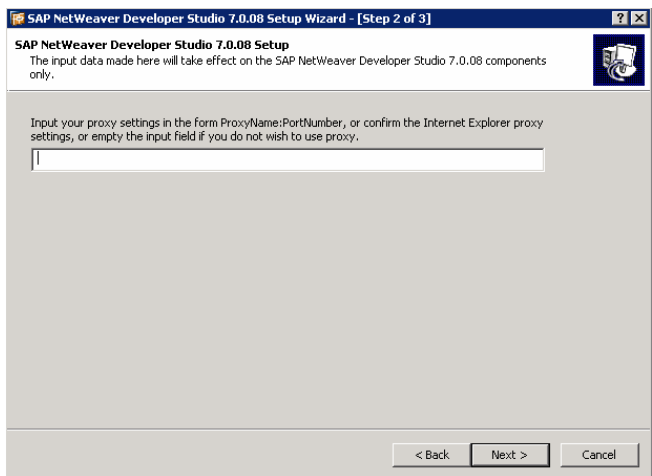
SAP NetWeaver Developer Studio 7.0.08 Setup Wizard - [Step 2 of 3]

?

SAP NetWeaver Developer Studio 7.0.08 Setup

The input data made here will take effect on the SAP NetWeaver Developer Studio 7.0.08 components only.

Input your proxy settings in the form ProxyName:PortNumber, or confirm the Internet Explorer proxy settings, or empty the input field if you do not wish to use proxy.

< Back

Next >

Cancel